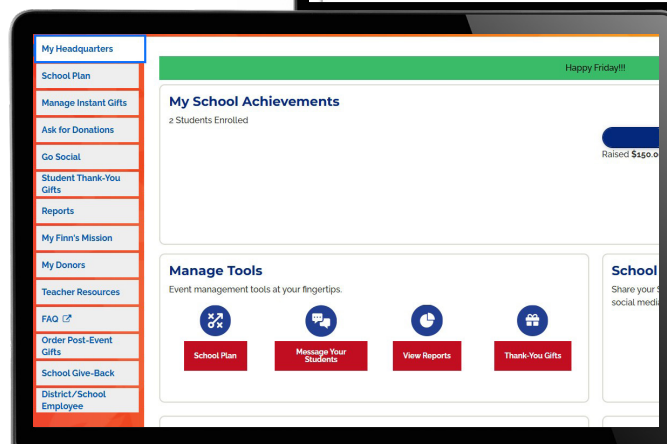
My Headquarters
School Plan
Manage Instant Gifts
Ask for Donations
Go Social
Student Thank-You Gifts
Reports
My Finn's Mission
My Donors
Teacher Resources
FAQ
Order Post-Event Gifts
School Give-Back
District/School Employee

Happy Friday!!!

My School Achievements
2 Students Enrolled

Raised $150.0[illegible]

Manage Tools
Event management tools at your fingertips.

School Plan
Message Your Students
View Reports
Thank-You Gifts

School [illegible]
Share your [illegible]
social media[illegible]